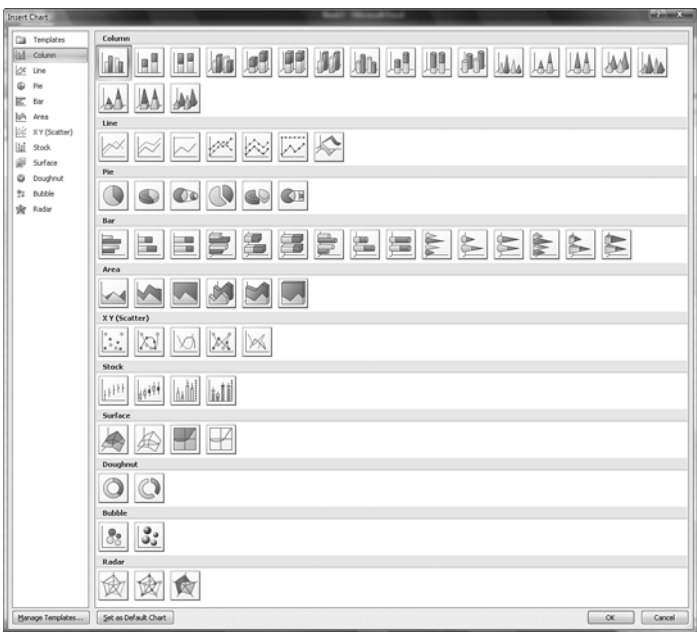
Insert Chart

Templates
Column
Line
Pie
Bar
Area
X Y (Scatter)
Stock
Surface
Doughnut
Bubble
Radar

Column

Line

Pie

Bar

Area

X Y (Scatter)

Stock

Surface

Doughnut

Bubble

Radar

Manage Templates...
Set as Default Chart
OK
Cancel